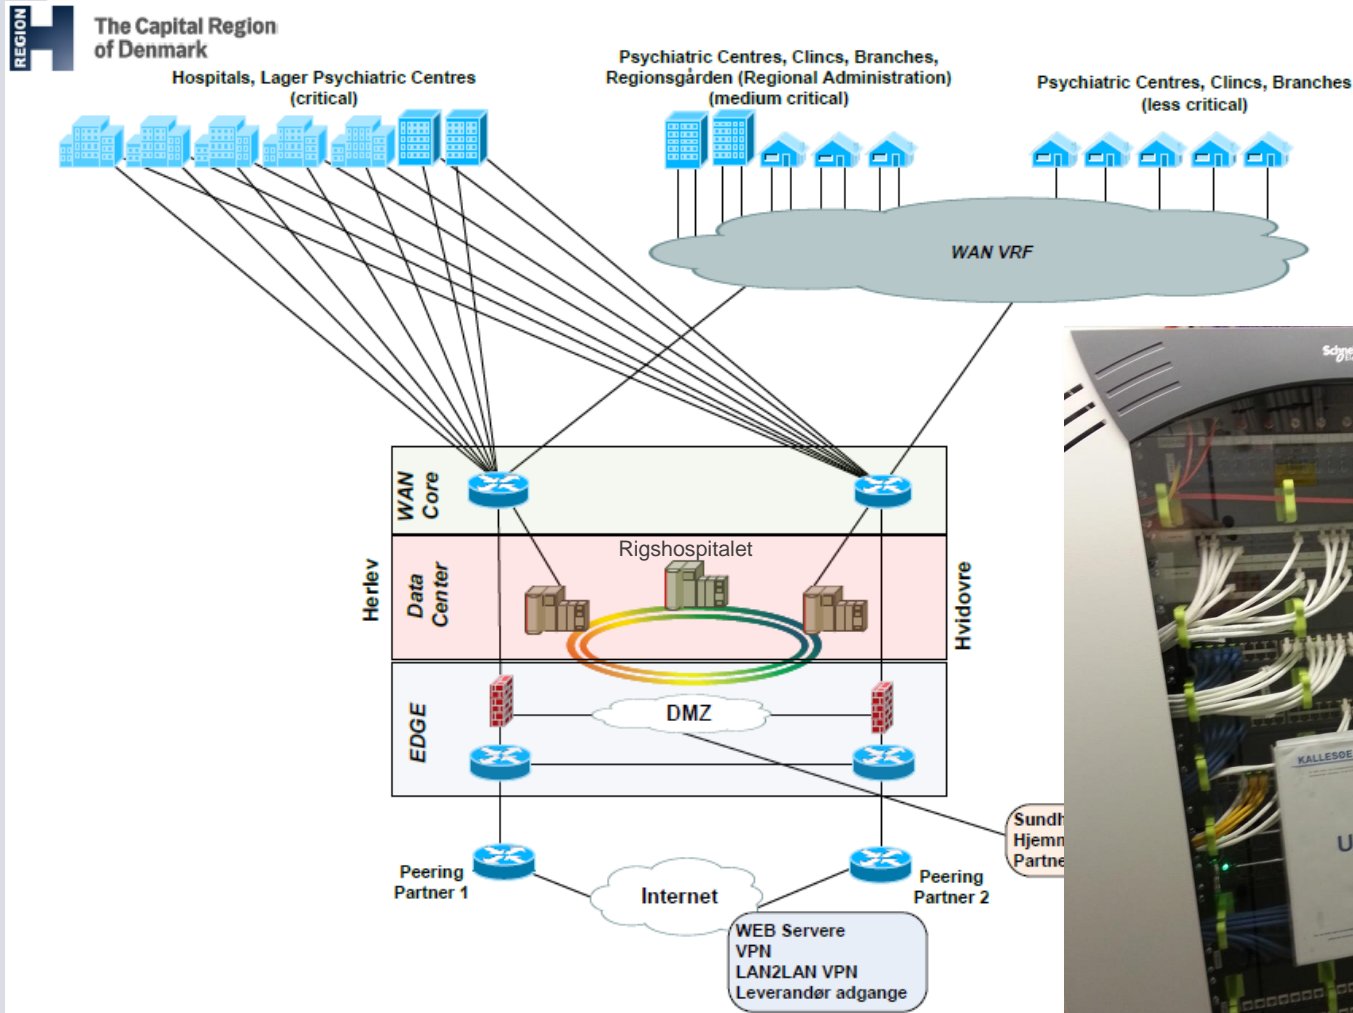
REGION H

The Capital Region of Denmark

Hospitals, Lager Psychiatric Centres (critical)

Psychiatric Centres, Clincs, Branches, Regionsgården (Regional Administration) (medium critical)

Psychiatric Centres, Clincs, Branches (less critical)

WAN VRF

WAN Core

Rigshospitalet

Herlev

Data Center

Hvidovre

EDGE

DMZ

Sundh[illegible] Hjemm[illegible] Partne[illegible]

Peering Partner 1

Internet

Peering Partner 2

WEB Servere
VPN
LAN2LAN VPN
Leverandør adgange

Schne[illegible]

KALLESØE

U